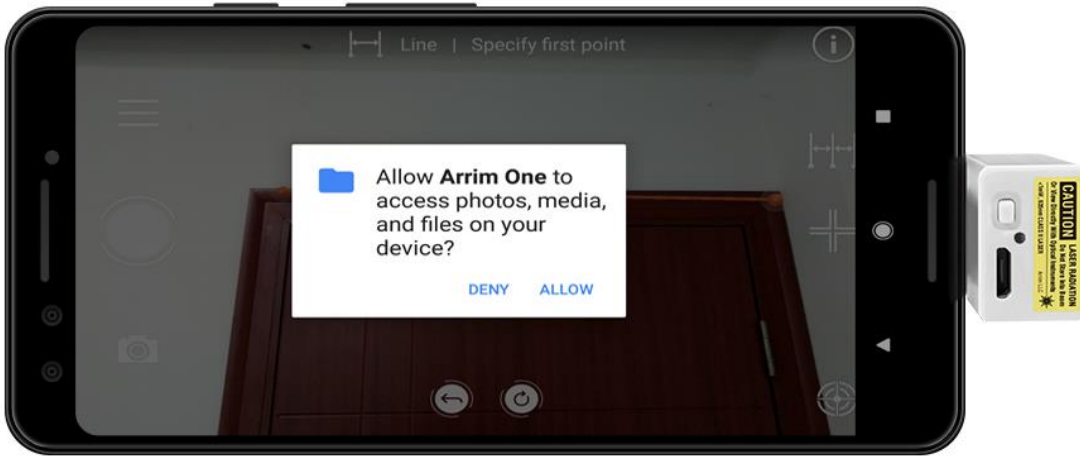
Line | Specify first point

Allow **Arrim One** to access photos, media, and files on your device?

DENY ALLOW

CAUTION LASER RADIATION
Do Not Stare Into Beam Or View Directly With Optical Instruments
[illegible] CLASS II LASER